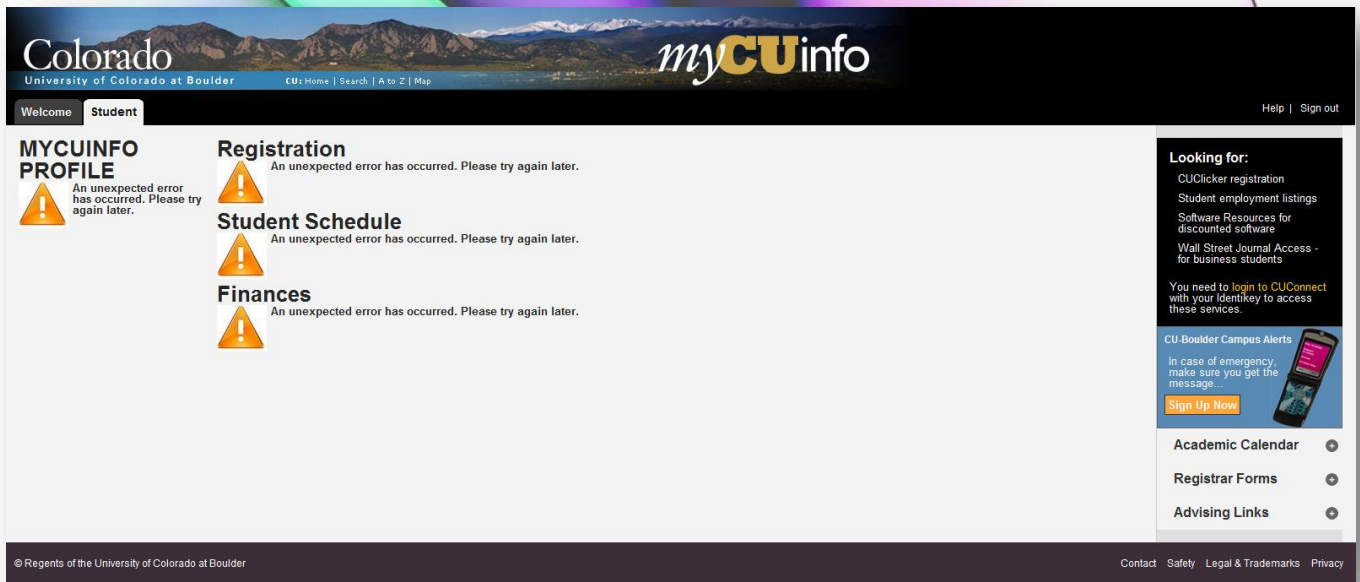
Colorado
University of Colorado at Boulder
CU: Home | Search | A to Z | Map
myCUinfo

Welcome Student

Help | Sign out

MYCUINFO PROFILE
An unexpected error has occurred. Please try again later.

Registration
An unexpected error has occurred. Please try again later.

Student Schedule
An unexpected error has occurred. Please try again later.

Finances
An unexpected error has occurred. Please try again later.

Looking for:
CUClicker registration
Student employment listings
Software Resources for discounted software
Wall Street Journal Access - for business students

You need to login to CUConnect with your Identikey to access these services.

CU-Boulder Campus Alerts
In case of emergency, make sure you get the message...
Sign Up Now

Academic Calendar
Registrar Forms
Advising Links

© Regents of the University of Colorado at Boulder

Contact Safety Legal & Trademarks Privacy